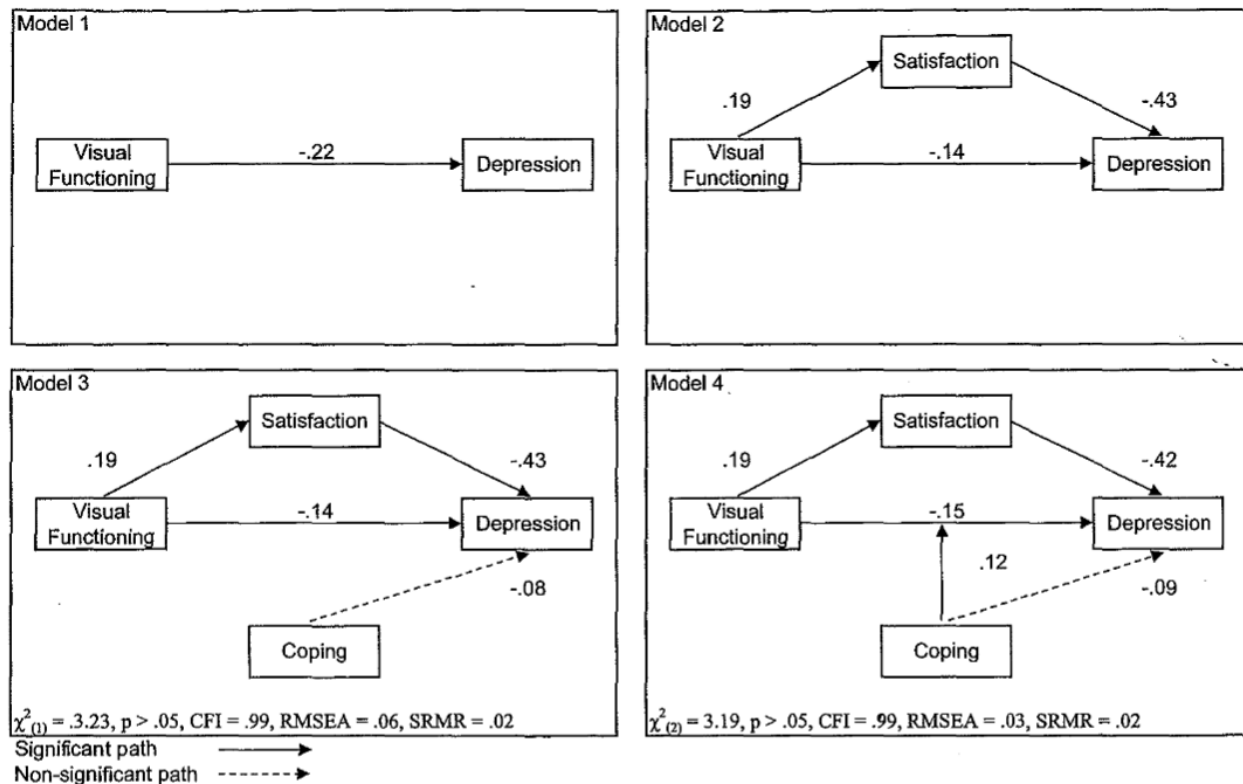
Model 1

Visual Functioning

-.22

Depression

Model 2

Satisfaction

.19

-.43

Visual Functioning

-.14

Depression

Model 3

Satisfaction

.19

-.43

Visual Functioning

-.14

Depression

-.08

Coping

$\chi^2_{(1)}$ = .3.23, p > .05, CFI = .99, RMSEA = .06, SRMR = .02

Model 4

Satisfaction

.19

-.42

Visual Functioning

-.15

Depression

.12

-.09

Coping

$\chi^2_{(2)}$ = 3.19, p > .05, CFI = .99, RMSEA = .03, SRMR = .02

Significant path

Non-significant path